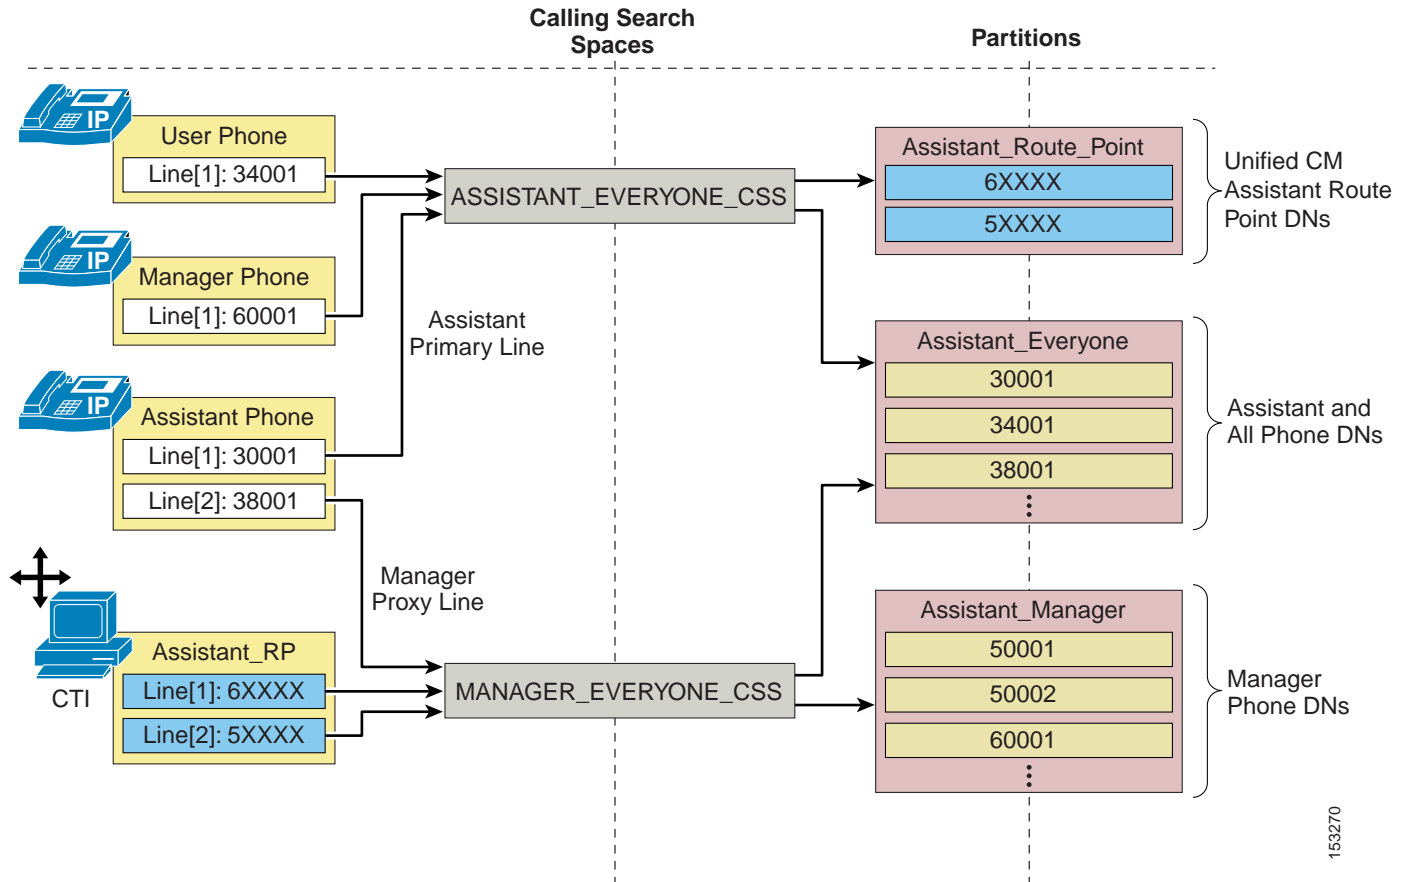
Calling Search Spaces

Partitions

IP
User Phone
Line[1]: 34001

IP
Manager Phone
Line[1]: 60001

IP
Assistant Phone
Line[1]: 30001
Line[2]: 38001

CTI
Assistant_RP
Line[1]: 6XXXX
Line[2]: 5XXXX

Assistant Primary Line

Manager Proxy Line

ASSISTANT_EVERYONE_CSS

MANAGER_EVERYONE_CSS

Assistant_Route_Point
6XXXX
5XXXX

Unified CM Assistant Route Point DNs

Assistant_Everyone
30001
34001
38001

Assistant and All Phone DNs

Assistant_Manager
50001
50002
60001

Manager Phone DNs

153270